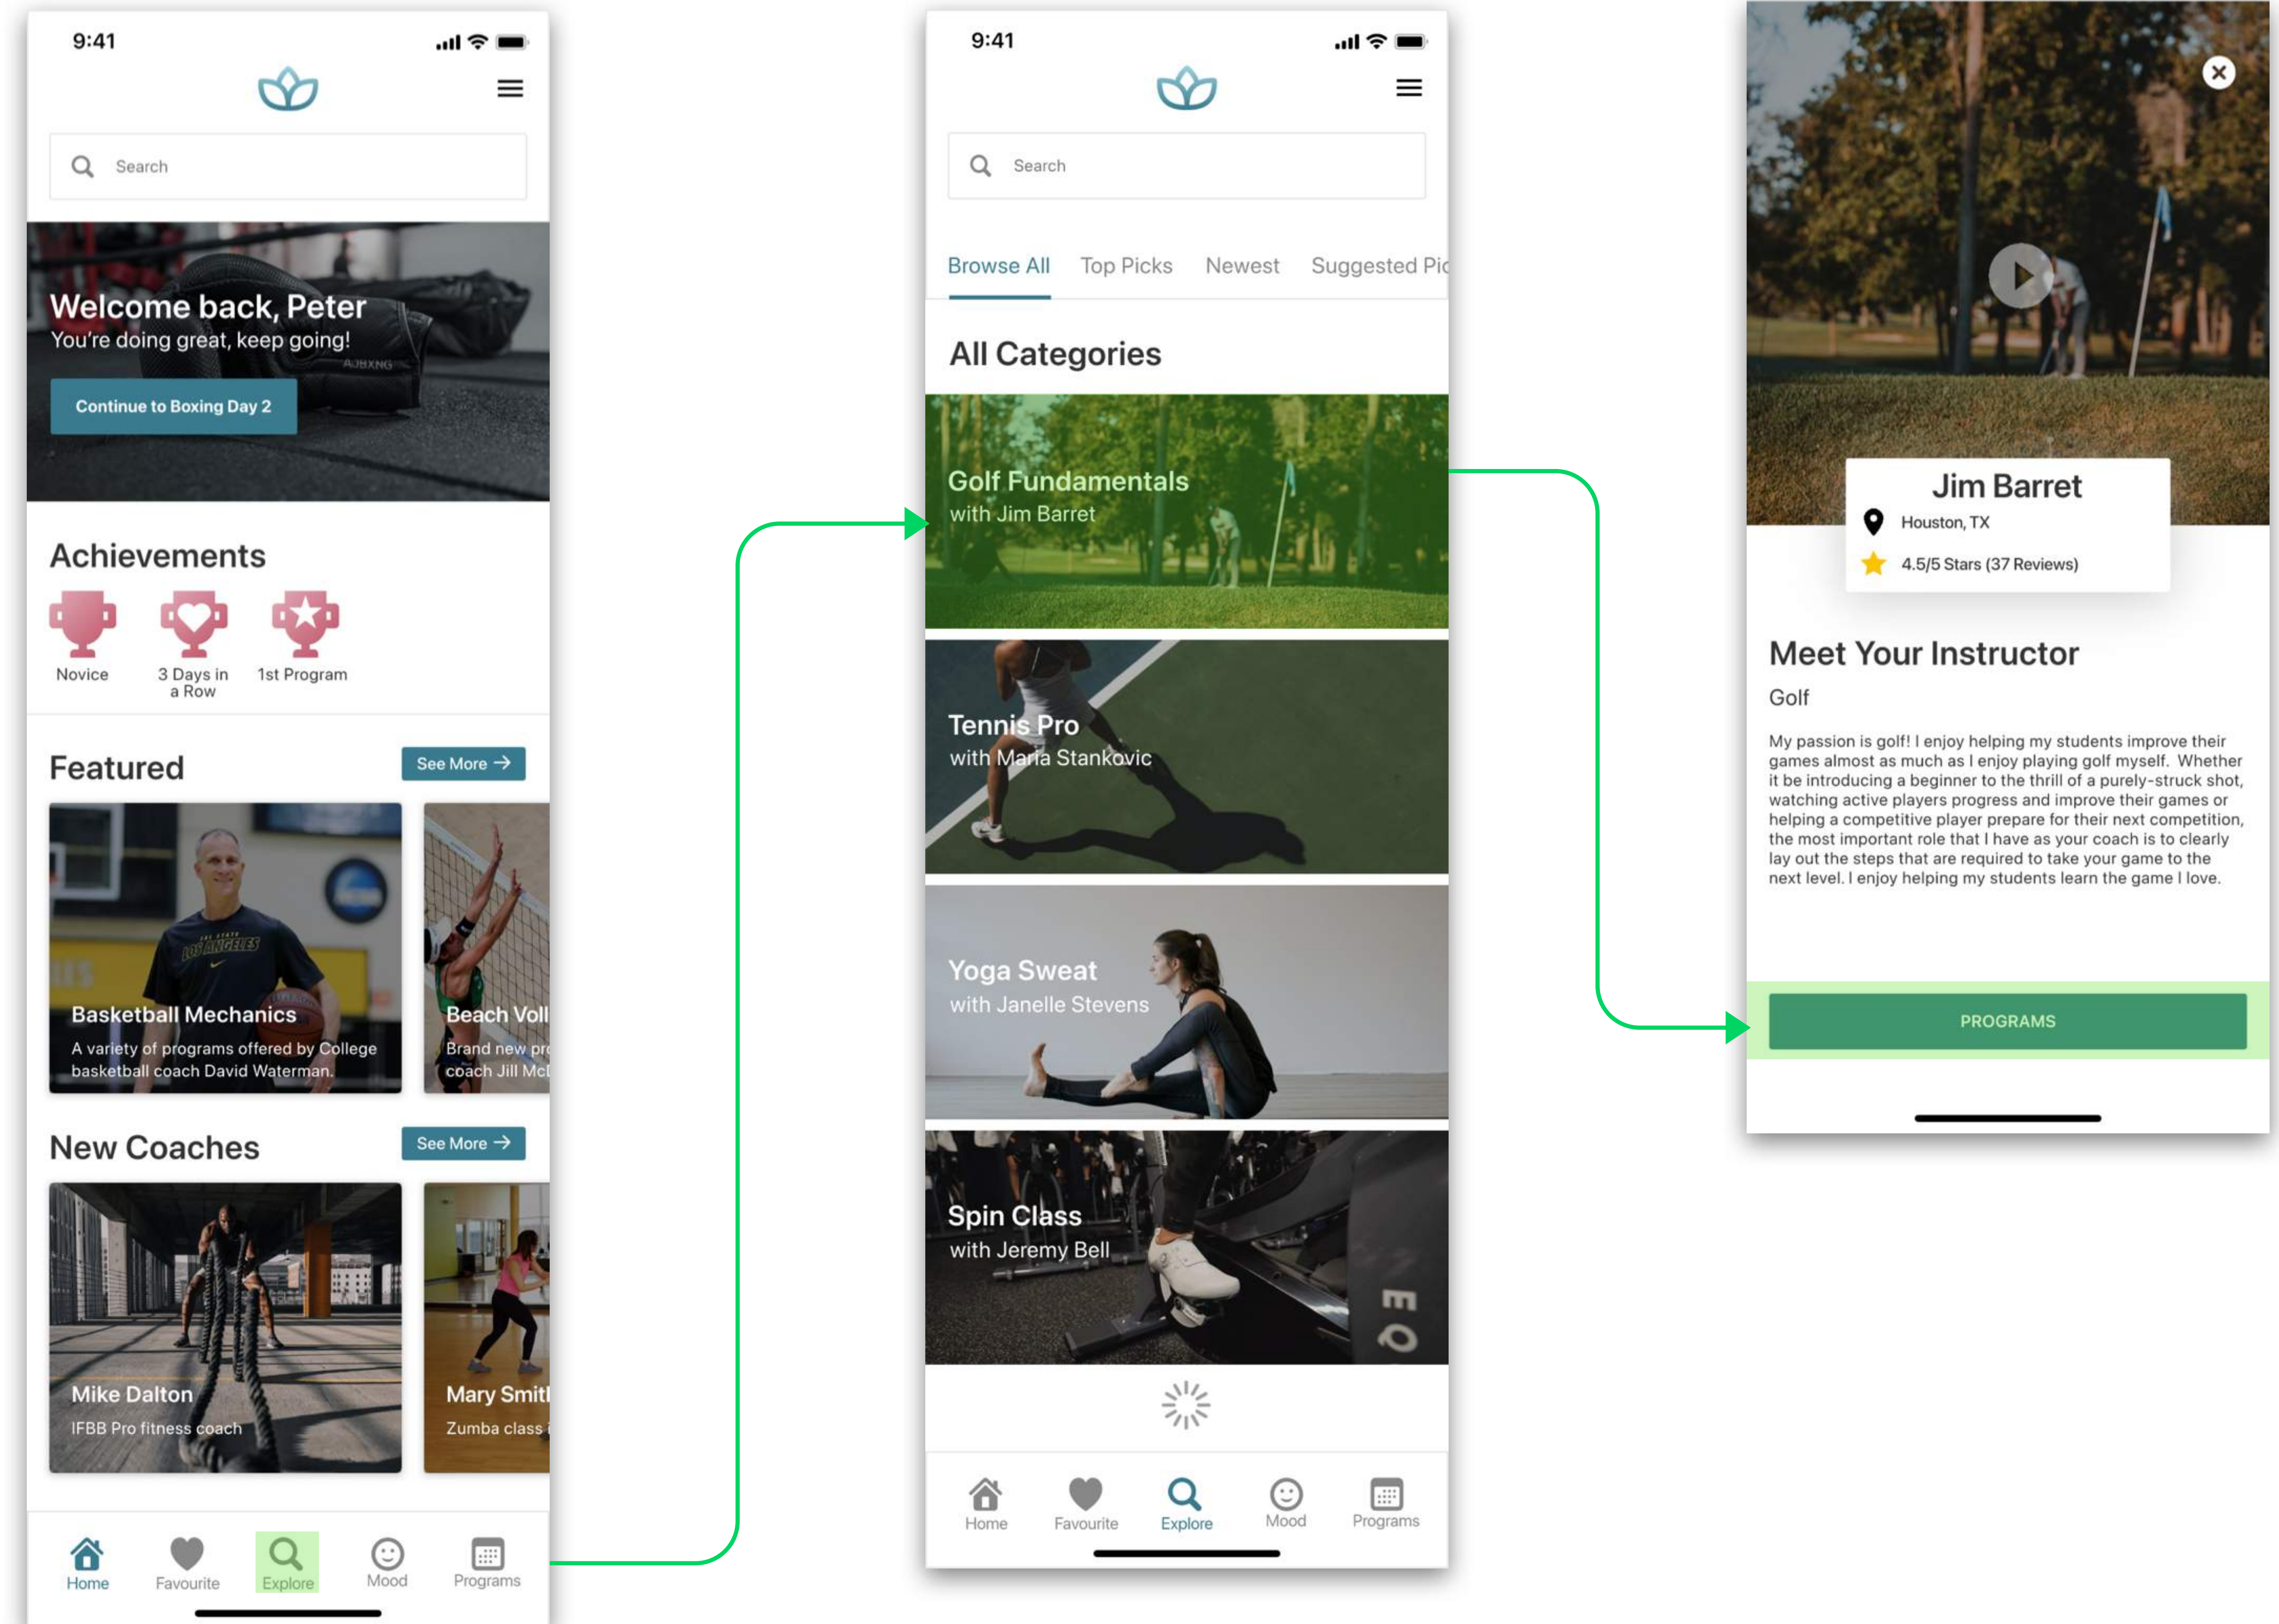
9:41

Search

Welcome back, Peter
You're doing great, keep going!

Continue to Boxing Day 2

Achievements

Novice
3 Days in a Row
1st Program

Featured
See More

Basketball Mechanics
A variety of programs offered by College basketball coach David Waterman.

Beach Voll
Brand new pr
coach Jill Mc

New Coaches
See More

Mike Dalton
IFBB Pro fitness coach

Mary Smit
Zumba class

Home
Favourite
Explore
Mood
Programs

9:41

Search

Browse All
Top Picks
Newest
Suggested Pic

All Categories

Golf Fundamentals
with Jim Barret

Tennis Pro
with Maria Stankovic

Yoga Sweat
with Janelle Stevens

Spin Class
with Jeremy Bell

Home
Favourite
Explore
Mood
Programs

Jim Barret
Houston, TX
4.5/5 Stars (37 Reviews)

Meet Your Instructor
Golf

My passion is golf! I enjoy helping my students improve their games almost as much as I enjoy playing golf myself. Whether it be introducing a beginner to the thrill of a purely-struck shot, watching active players progress and improve their games or helping a competitive player prepare for their next competition, the most important role that I have as your coach is to clearly lay out the steps that are required to take your game to the next level. I enjoy helping my students learn the game I love.

PROGRAMS